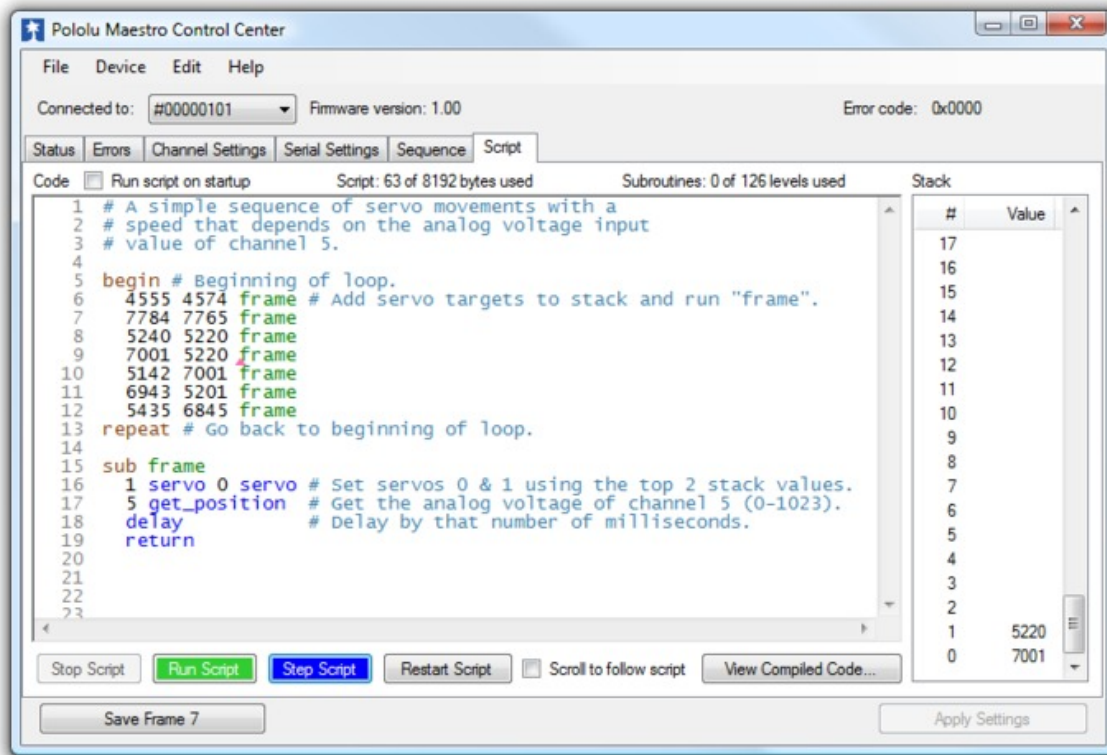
Pololu Maestro Control Center

File Device Edit Help

Connected to: #00000101 Firmware version: 1.00 Error code: 0x0000

Status Errors Channel Settings Serial Settings Sequence Script

Code Run script on startup Script: 63 of 8192 bytes used Subroutines: 0 of 126 levels used

1 # A simple sequence of servo movements with a
2 # speed that depends on the analog voltage input
3 # value of channel 5.
4
5 begin # Beginning of loop.
6 4555 4574 frame # Add servo targets to stack and run "frame".
7 7784 7765 frame
8 5240 5220 frame
9 7001 5220 frame
10 5142 7001 frame
11 6943 5201 frame
12 5435 6845 frame
13 repeat # Go back to beginning of loop.
14
15 sub frame
16 1 servo 0 servo # Set servos 0 & 1 using the top 2 stack values.
17 5 get_position # Get the analog voltage of channel 5 (0-1023).
18 delay # Delay by that number of milliseconds.
19 return
20
21
22
23

Stack

| # | Value |
|---|---|
| 17 | |
| 16 | |
| 15 | |
| 14 | |
| 13 | |
| 12 | |
| 11 | |
| 10 | |
| 9 | |
| 8 | |
| 7 | |
| 6 | |
| 5 | |
| 4 | |
| 3 | |
| 2 | |
| 1 | 5220 |
| 0 | 7001 |

Stop Script Run Script Step Script Restart Script Scroll to follow script View Compiled Code...

Save Frame 7 Apply Settings